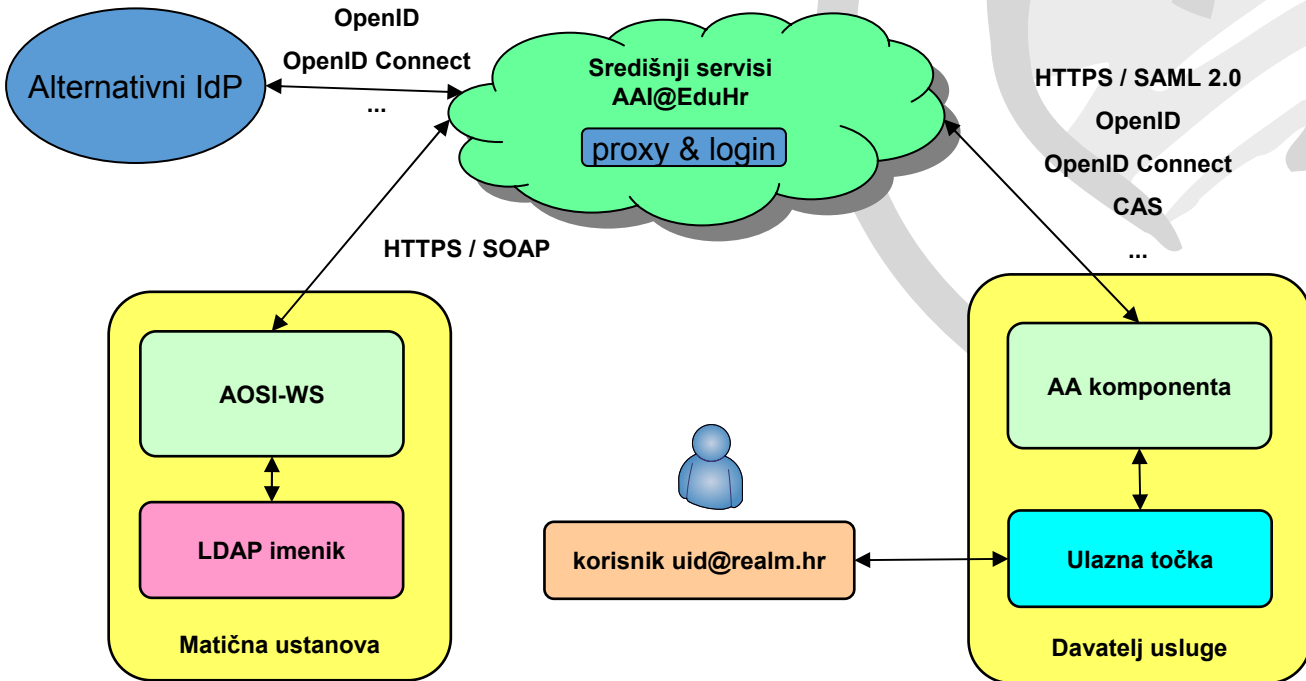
Alternativni IdP

OpenID
OpenID Connect
...

Središnji servisi
AAI@EduHr
proxy & login

HTTPS / SAML 2.0
OpenID
OpenID Connect
CAS
...

HTTPS / SOAP

AOSI-WS

LDAP imenik

Matična ustanova

korisnik uid@realm.hr

AA komponenta

Ulazna točka

Davatelj usluge